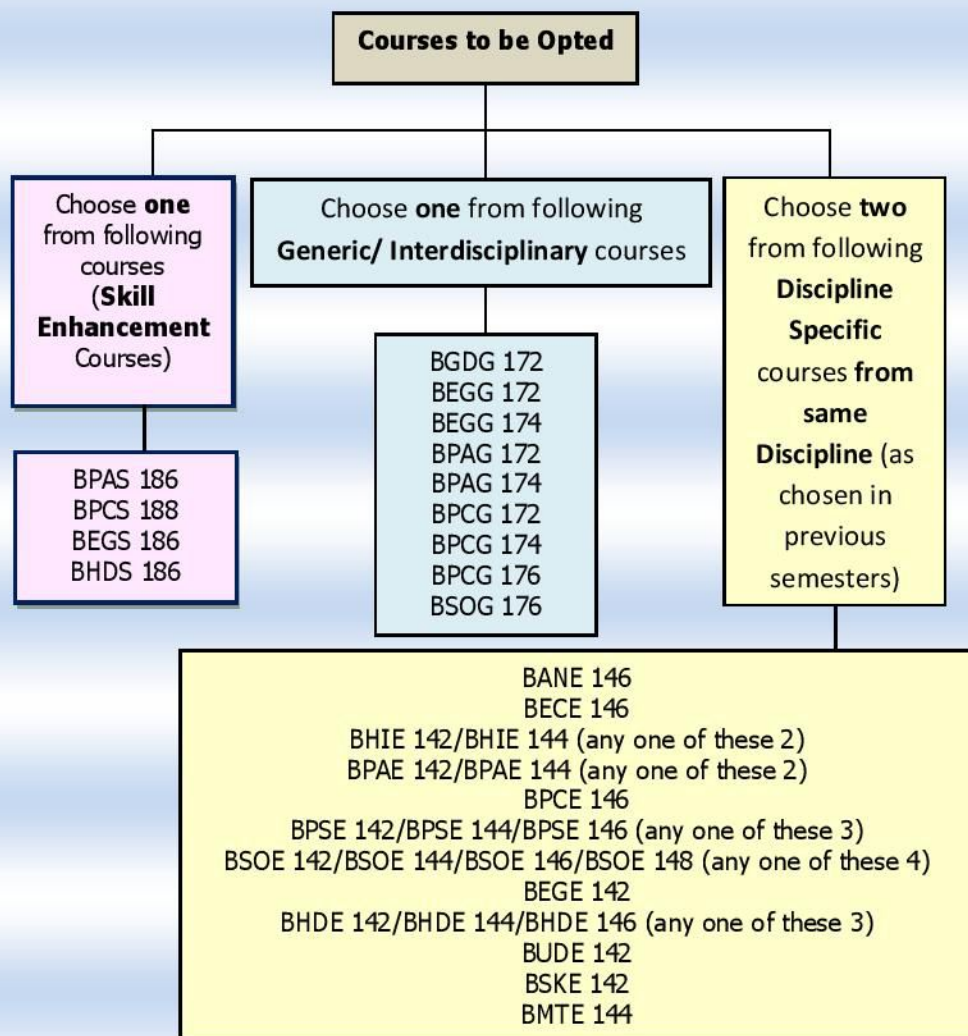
Courses to be Opted

Choose one from following courses (Skill Enhancement Courses)

BPAS 186
BPCS 188
BEGS 186
BHDS 186

Choose one from following Generic/ Interdisciplinary courses

BGDG 172
BEGG 172
BEGG 174
BPAG 172
BPAG 174
BPCG 172
BPCG 174
BPCG 176
BSOG 176

Choose two from following Discipline Specific courses from same Discipline (as chosen in previous semesters)

BANE 146
BECE 146
BHIE 142/BHIE 144 (any one of these 2)
BPAE 142/BPAE 144 (any one of these 2)
BPCE 146
BPSE 142/BPSE 144/BPSE 146 (any one of these 3)
BSOE 142/BSOE 144/BSOE 146/BSOE 148 (any one of these 4)
BEGE 142
BHDE 142/BHDE 144/BHDE 146 (any one of these 3)
BUDE 142
BSKE 142
BMTE 144